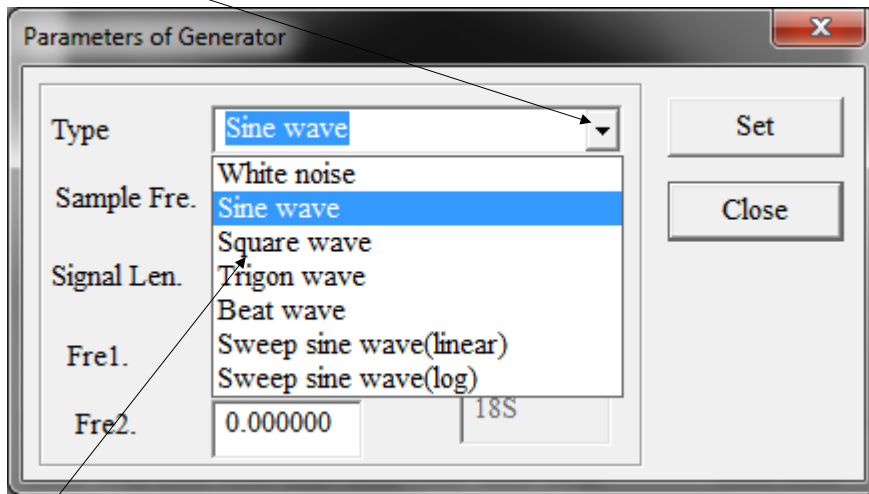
Parameters of Generator

Type

Sine wave

White noise
Sine wave
Square wave
Trigon wave
Beat wave
Sweep sine wave(linear)
Sweep sine wave(log)

Set

Close

Sample Fre.

Signal Len.

Fre1.

Fre2.

0.000000

18S